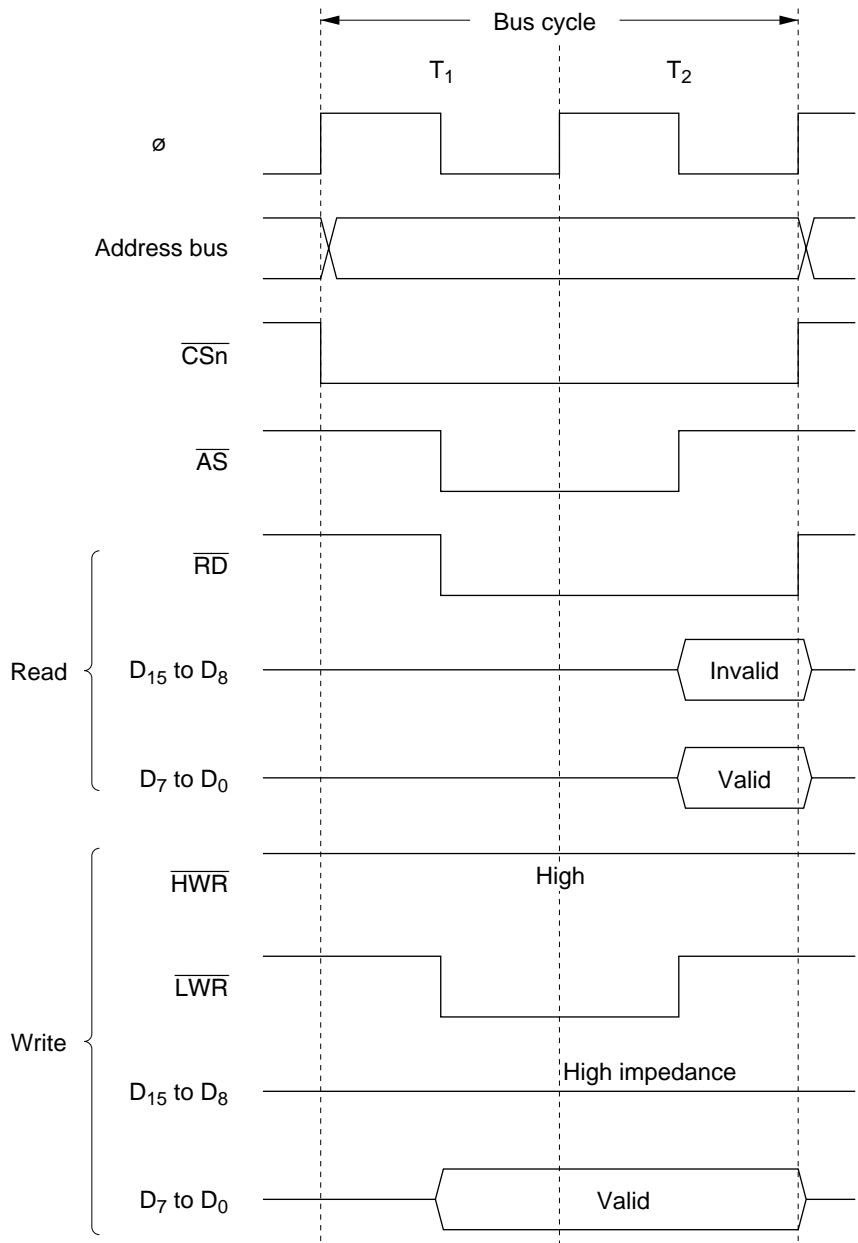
Bus cycle

$T_1$

$T_2$

ø

Address bus

$\overline{CSn}$

$\overline{AS}$

$\overline{RD}$

Read

$D_{15}$ to $D_8$

Invalid

$D_7$ to $D_0$

Valid

$\overline{HWR}$

High

$\overline{LWR}$

Write

$D_{15}$ to $D_8$

High impedance

$D_7$ to $D_0$

Valid